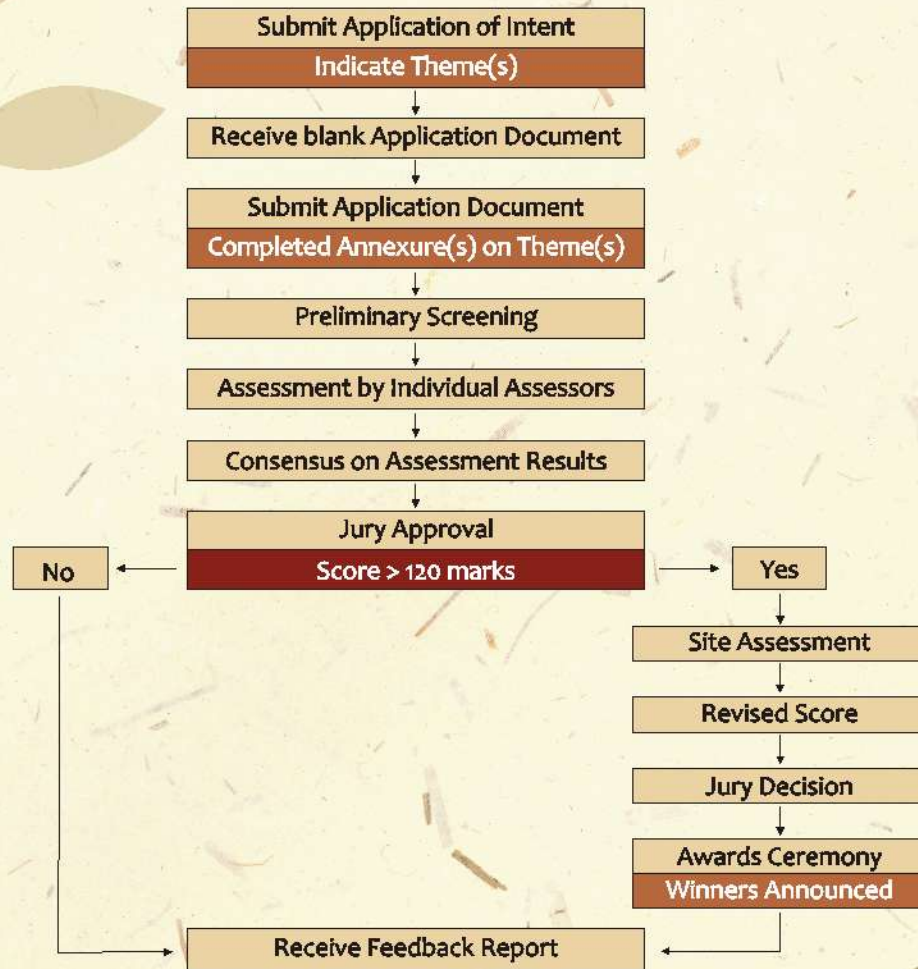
Submit Application of Intent
Indicate Theme(s)

Receive blank Application Document

Submit Application Document
Completed Annexure(s) on Theme(s)

Preliminary Screening

Assessment by Individual Assessors

Consensus on Assessment Results

Jury Approval
Score > 120 marks

No

Yes

Site Assessment

Revised Score

Jury Decision

Awards Ceremony
Winners Announced

Receive Feedback Report